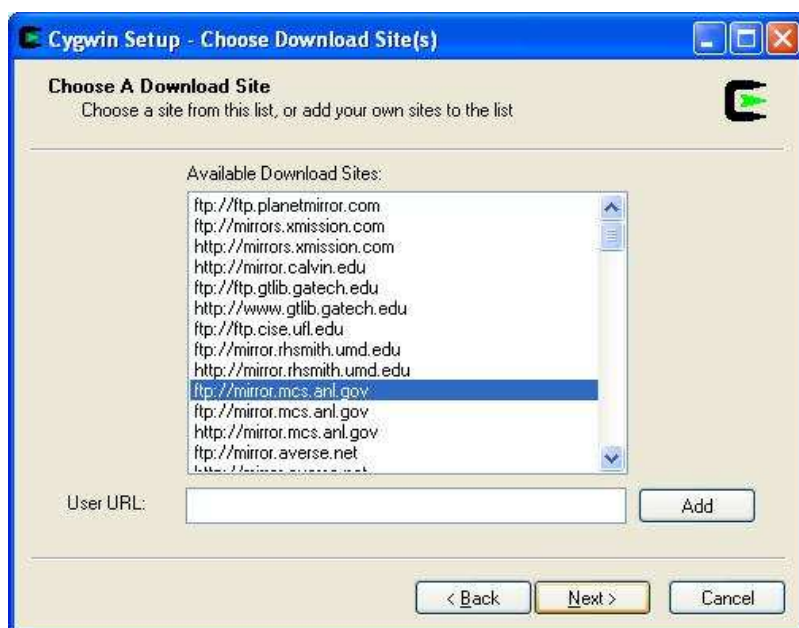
Cygwin Setup - Choose Download Site(s)

Choose A Download Site
Choose a site from this list, or add your own sites to the list

Available Download Sites:

ftp://ftp.planetmirror.com
ftp://mirrors.xmission.com
http://mirrors.xmission.com
http://mirror.calvin.edu
ftp://ftp.gtlib.gatech.edu
http://www.gtlib.gatech.edu
ftp://ftp.cise.ufl.edu
ftp://mirror.rhsmith.umd.edu
http://mirror.rhsmith.umd.edu
ftp://mirror.mcs.anl.gov
ftp://mirror.mcs.anl.gov
http://mirror.mcs.anl.gov
ftp://mirror.averse.net
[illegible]

User URL:

Add

< Back

Next >

Cancel